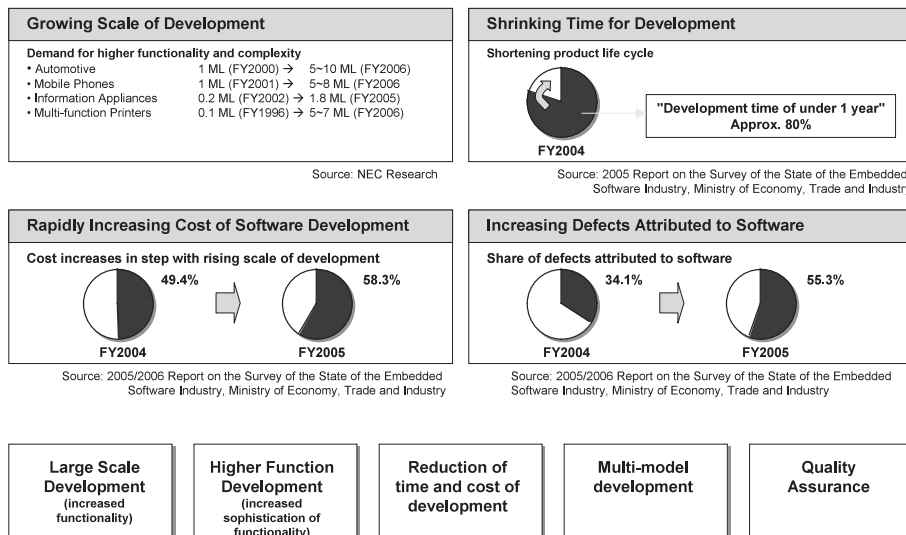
Growing Scale of Development

Demand for higher functionality and complexity

| • Automotive | 1 ML (FY2000) → | 5~10 ML (FY2006) |
|---|---|---|
| • Mobile Phones | 1 ML (FY2001) → | 5~8 ML (FY2006 |
| • Information Appliances | 0.2 ML (FY2002) → | 1.8 ML (FY2005) |
| • Multi-function Printers | 0.1 ML (FY1996) → | 5~7 ML (FY2006) |

Source: NEC Research

Shrinking Time for Development

Shortening product life cycle

FY2004

"Development time of under 1 year" Approx. 80%

Source: 2005 Report on the Survey of the State of the Embedded Software Industry, Ministry of Economy, Trade and Industr

Rapidly Increasing Cost of Software Development

Cost increases in step with rising scale of development

49.4%

58.3%

FY2004

FY2005

Source: 2005/2006 Report on the Survey of the State of the Embedded Software Industry, Ministry of Economy, Trade and Industry

Increasing Defects Attributed to Software

Share of defects attributed to software

34.1%

55.3%

FY2004

FY2005

Source: 2005/2006 Report on the Survey of the State of the Embedded Software Industry, Ministry of Economy, Trade and Industry

Large Scale Development (increased functionality)

Higher Function Development (increased sophistication of functionality)

Reduction of time and cost of development

Multi-model development

Quality Assurance